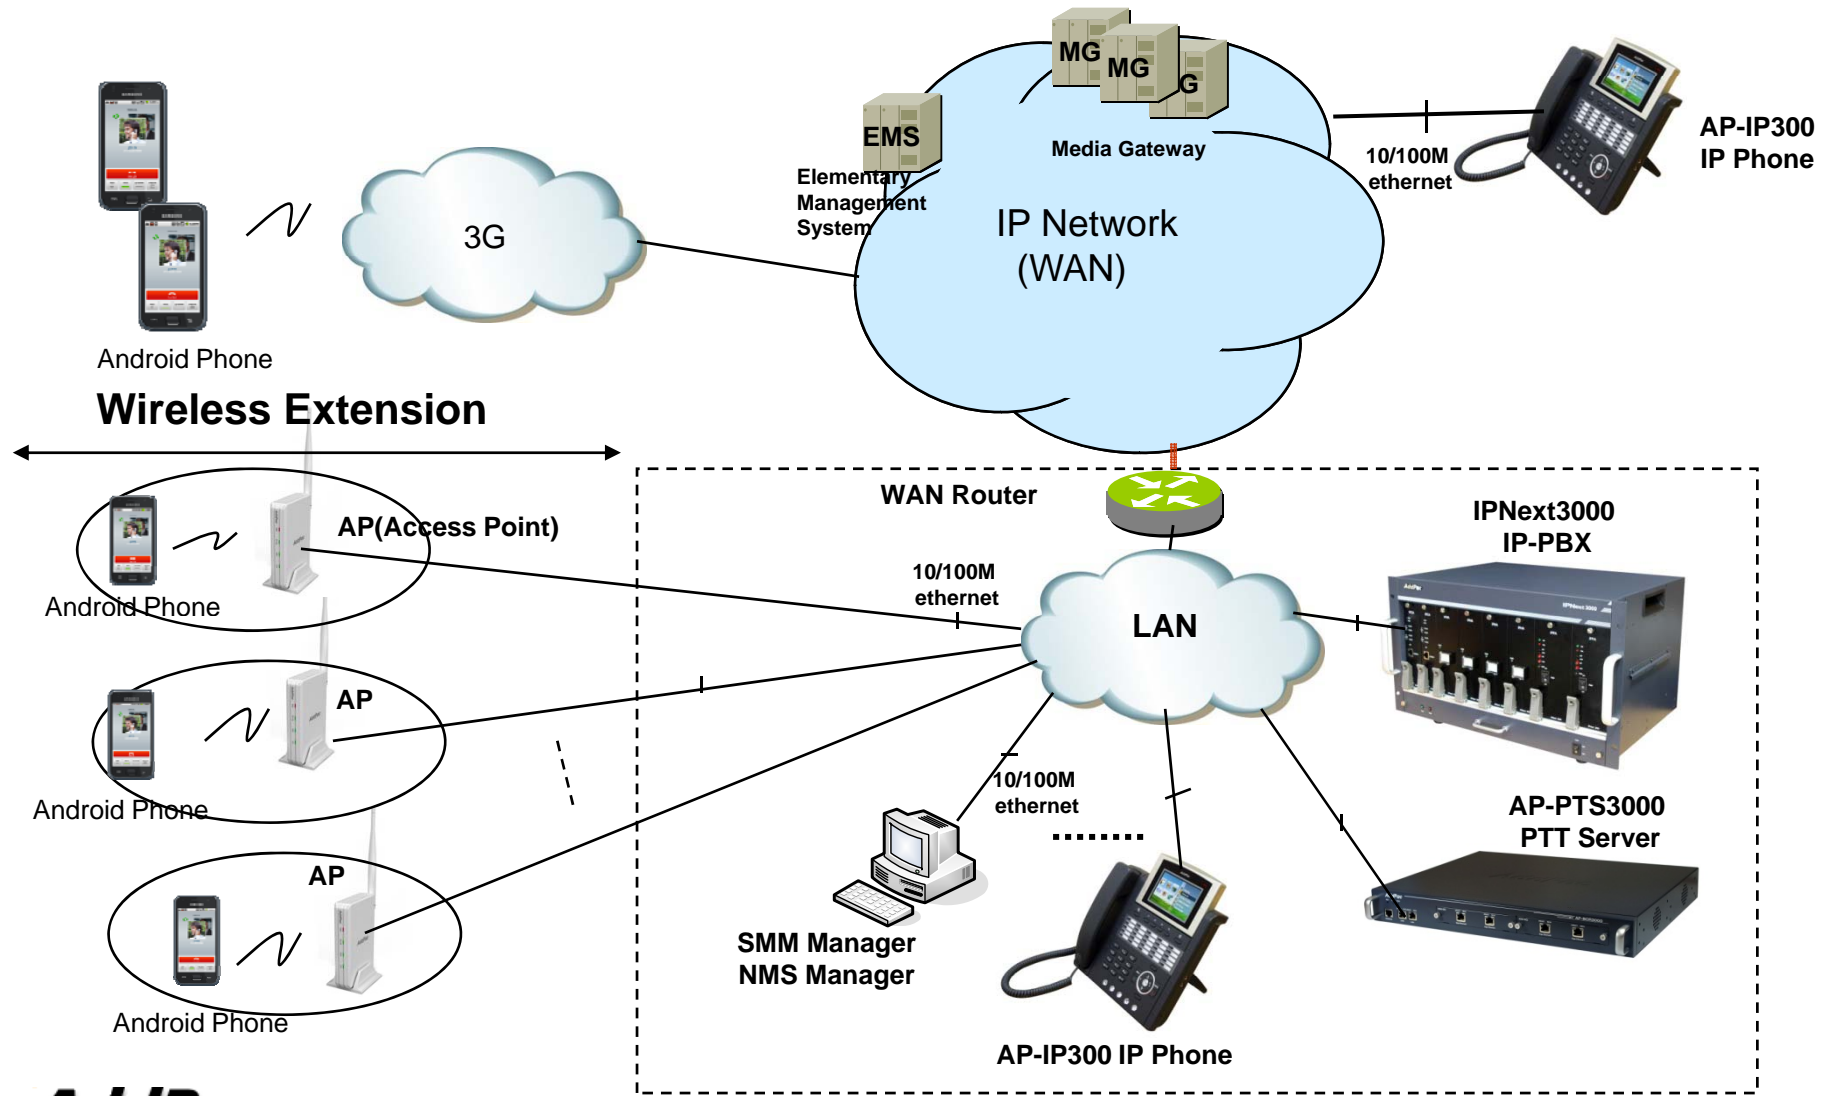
MG MG G

EMS

Media Gateway

Elementary Management System

IP Network (WAN)

10/100M ethernet

AP-IP300 IP Phone

3G

Android Phone

Wireless Extension

WAN Router

AP(Access Point)

Android Phone

10/100M ethernet

LAN

IPNext3000 IP-PBX

AP

Android Phone

10/100M ethernet

AP-PTS3000 PTT Server

AP

Android Phone

SMM Manager NMS Manager

AP-IP300 IP Phone

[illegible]